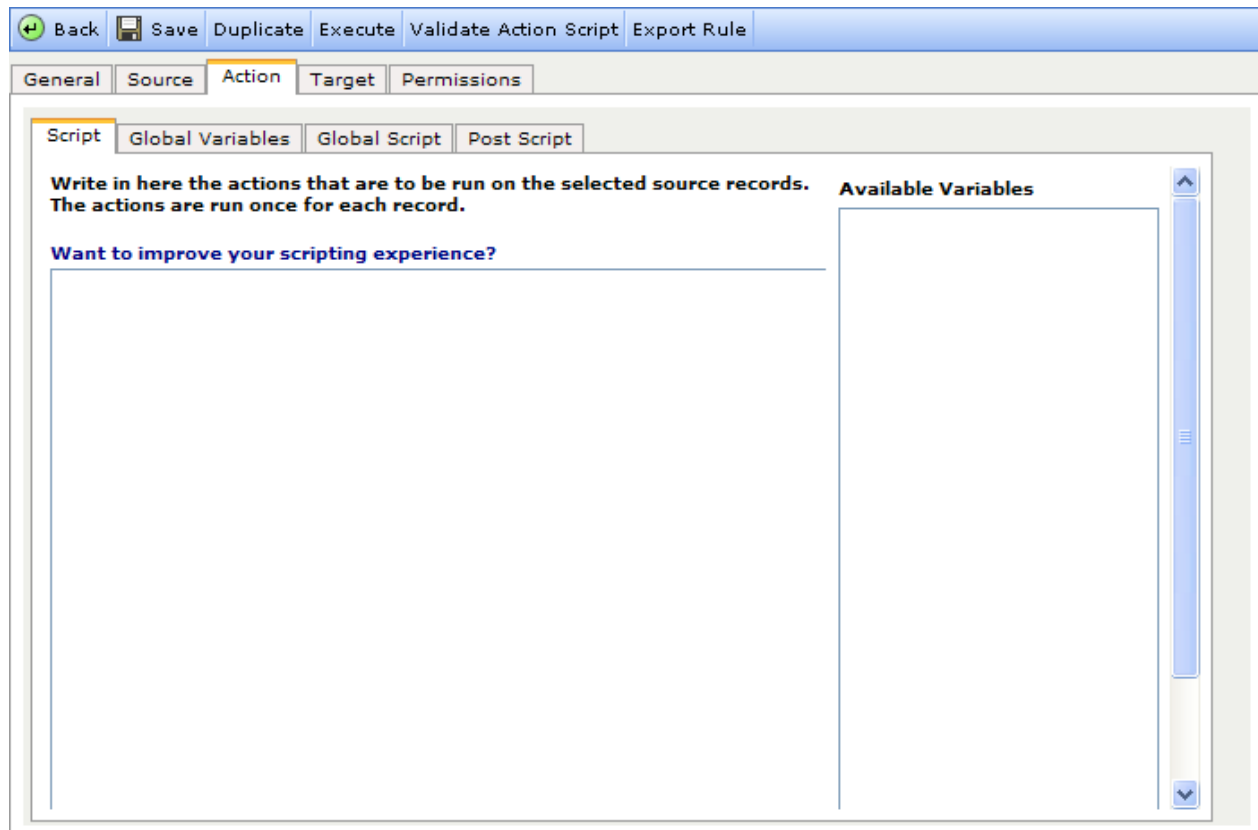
Back Save Duplicate Execute Validate Action Script Export Rule

General Source Action Target Permissions

Script Global Variables Global Script Post Script

Write in here the actions that are to be run on the selected source records. The actions are run once for each record.

Want to improve your scripting experience?

Available Variables